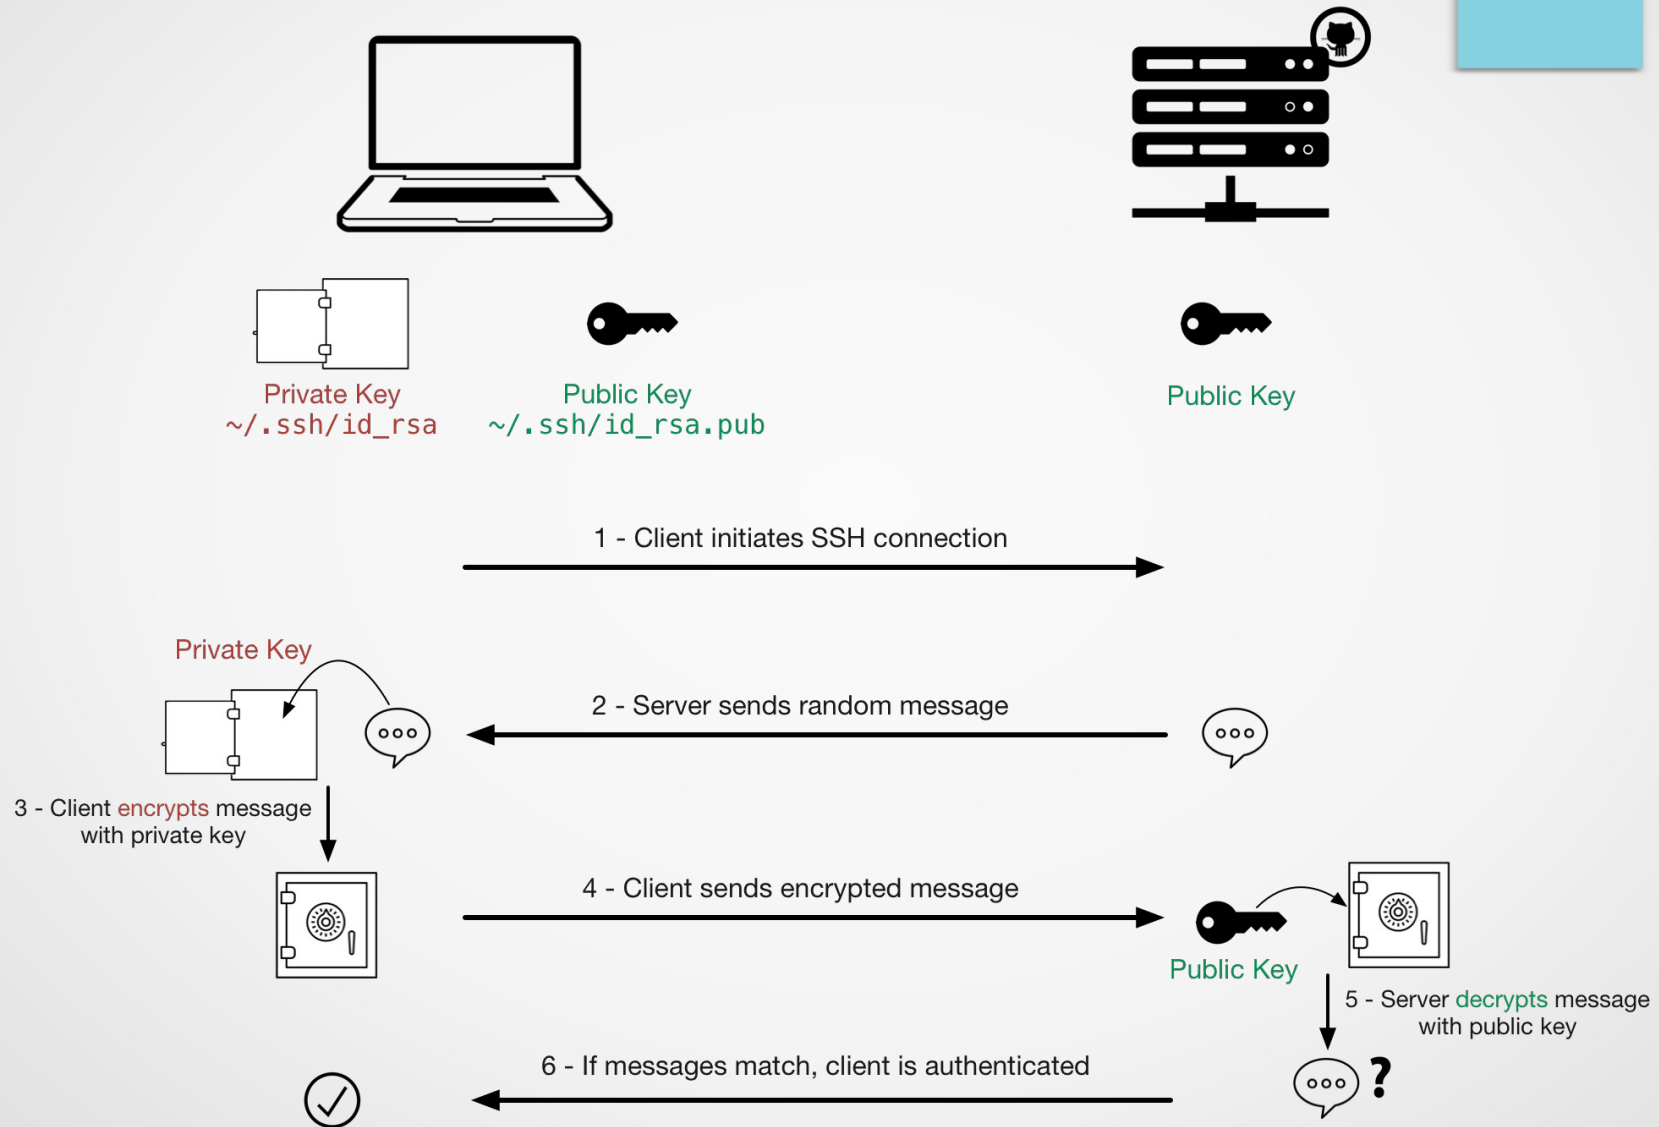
Private Key
~/.ssh/id_rsa

Public Key
~/.ssh/id_rsa.pub

Public Key

1 - Client initiates SSH connection

Private Key

2 - Server sends random message

3 - Client encrypts message with private key

4 - Client sends encrypted message

Public Key

5 - Server decrypts message with public key

6 - If messages match, client is authenticated

?